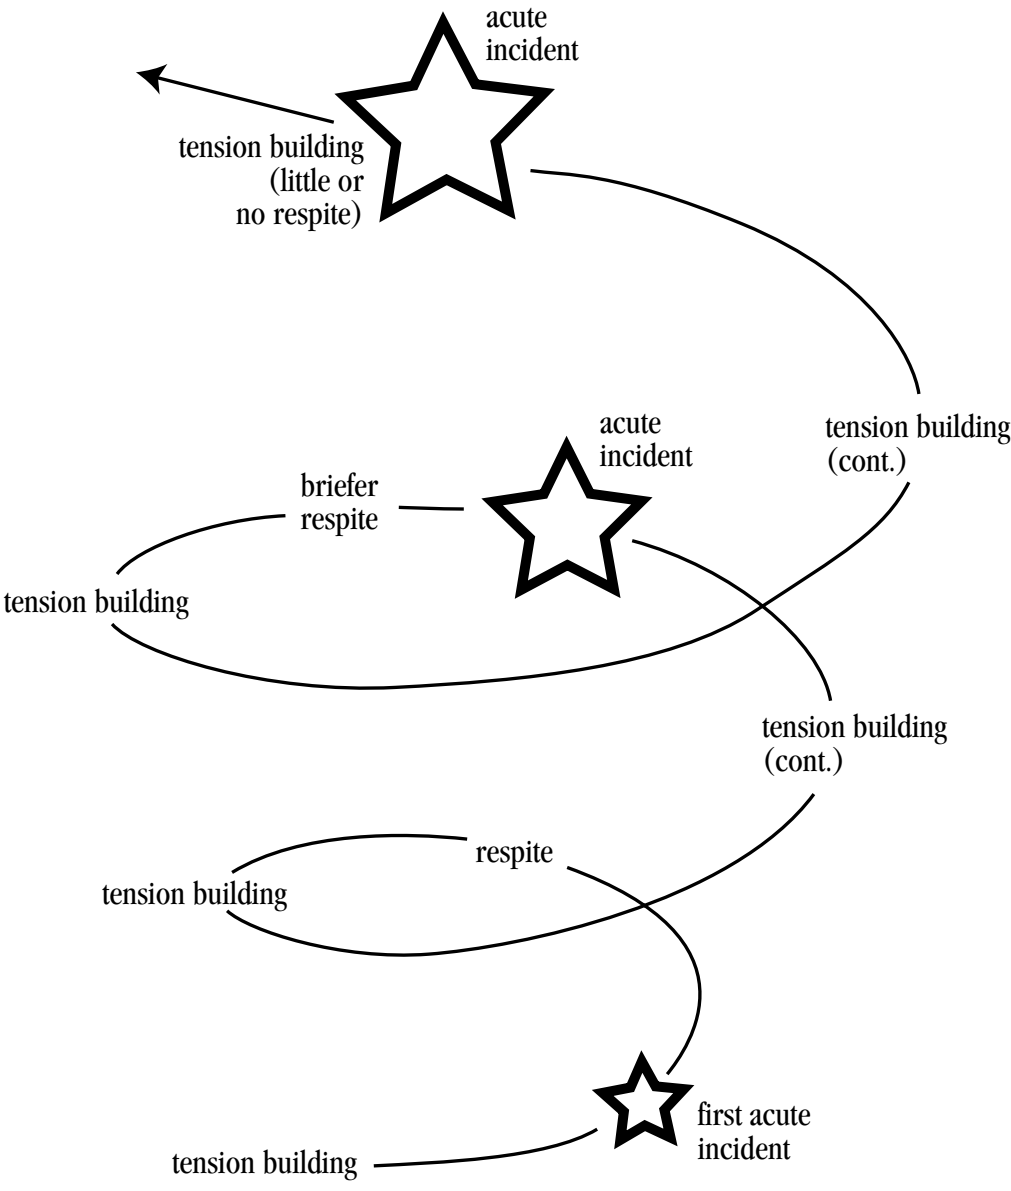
acute incident

tension building (little or no respite)

tension building (cont.)

acute incident

briefer respite

tension building

tension building (cont.)

respite

tension building

first acute incident

tension building